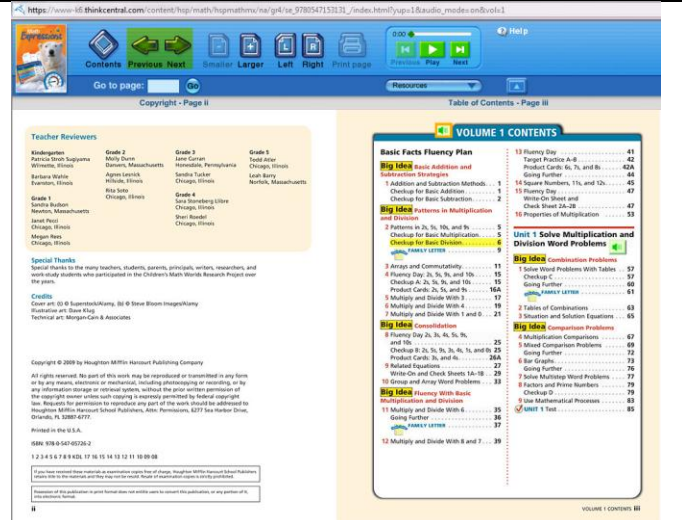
https://www-k6.thinkcentral.com/content/hsp/math/hspmathmx/na/gr4/se_9780547153131_/index.html?yups1&audio_mode=on&vol=1

Contents Previous Next Smaller Larger Left Right Print page

0:00

Previous Play Next

Help

Go to page: Go

Resources

Copyright - Page ii

Table of Contents - Page iii

Teacher Reviewers

Kindergarten
Patricia Stroh Sugiyama
Wilmette, Illinois

Barbara Wahle
Evanston, Illinois

Grade 1
Sandra Budson
Newton, Massachusetts

Janet Pecci
Chicago, Illinois

Megan Rees
Chicago, Illinois

Grade 2
Molly Dunn
Danvers, Massachusetts

Agnes Lesnick
Hillside, Illinois

Rita Soto
Chicago, Illinois

Grade 3
Jane Curran
Honesdale, Pennsylvania

Sandra Tucker
Chicago, Illinois

Grade 4
Sara Stoneberg Llibre
Chicago, Illinois

Sheri Roedel
Chicago, Illinois

Grade 5
Todd Atler
Chicago, Illinois

Leah Barry
Norfolk, Massachusetts

Special Thanks
Special thanks to the many teachers, students, parents, principals, writers, researchers, and work-study students who participated in the Children's Math Worlds Research Project over the years.

Credits
Cover art: (t) © SuperStock/Alamy, (b) © Steve Bloom Images/Alamy
Illustrative art: Dave Klug
Technical art: Morgan-Cain & Associates

Copyright © 2009 by Houghton Mifflin Harcourt Publishing Company

All rights reserved. No part of this work may be reproduced or transmitted in any form or by any means, electronic or mechanical, including photocopying or recording, or by any information storage or retrieval system, without the prior written permission of the copyright owner unless such copying is expressly permitted by federal copyright law. Requests for permission to reproduce any part of the work should be addressed to Houghton Mifflin Harcourt School Publishers, Attn: Permissions, 6277 Sea Harbor Drive, Orlando, FL 32887-6777.

Printed in the U.S.A.

ISBN: 978-0-547-05726-2

1 2 3 4 5 6 7 8 9 KDL 17 16 15 14 13 12 11 10 09 08

If you have received these materials as examination copies free of charge, Houghton Mifflin Harcourt School Publishers retains title to the materials and they may not be resold. Resale of examination copies is strictly prohibited.

Possession of this publication in print format does not entitle users to convert this publication, or any portion of it, into electronic format.

ii

VOLUME 1 CONTENTS

Basic Facts Fluency Plan

Big Idea Basic Addition and Subtraction Strategies
1 Addition and Subtraction Methods . . . 1
Checkup for Basic Addition . . . 1
Checkup for Basic Subtraction . . . 2

Big Idea Patterns in Multiplication and Division
2 Patterns in 2s, 5s, 10s, and 9s . . . 5
Checkup for Basic Multiplication . . . 5
Checkup for Basic Division . . . 6
FAMILY LETTER . . . 9
3 Arrays and Commutativity . . . 11
4 Fluency Day: 2s, 5s, 9s, and 10s . . . 15
Checkup A: 2s, 5s, 9s, and 10s . . . 15
Product Cards: 2s, 5s, and 9s . . . 16A
5 Multiply and Divide With 3 . . . 17
6 Multiply and Divide With 4 . . . 19
7 Multiply and Divide With 1 and 0 . . . 21

Big Idea Consolidation
8 Fluency Day 2s, 3s, 4s, 5s, 9s, and 10s . . . 25
Checkup B: 2s, 5s, 9s, 3s, 4s, 1s, and 0s . . . 25
Product Cards: 3s, and 4s . . . 26A
9 Related Equations . . . 27
Write-On and Check Sheets 1A–1B . . . 29
10 Group and Array Word Problems . . . 33

Big Idea Fluency With Basic Multiplication and Division
11 Multiply and Divide With 6 . . . 35
Going Further . . . 36
FAMILY LETTER . . . 37
12 Multiply and Divide With 8 and 7 . . . 39

13 Fluency Day . . . 41
Target Practice A–B . . . 42
Product Cards: 6s, 7s, and 8s . . . 42A
Going Further . . . 44
14 Square Numbers, 11s, and 12s . . . 45
15 Fluency Day . . . 47
Write-On Sheet and Check Sheet 2A–2B . . . 47
16 Properties of Multiplication . . . 53

Unit 1 Solve Multiplication and Division Word Problems

Big Idea Combination Problems
1 Solve Word Problems With Tables . . . 57
Checkup C . . . 57
Going Further . . . 60
FAMILY LETTER . . . 61
2 Tables of Combinations . . . 63
3 Situation and Solution Equations . . . 65

Big Idea Comparison Problems
4 Multiplication Comparisons . . . 67
5 Mixed Comparison Problems . . . 69
Going Further . . . 72
6 Bar Graphs . . . 73
Going Further . . . 76
7 Solve Multistep Word Problems . . . 77
8 Factors and Prime Numbers . . . 79
Checkup D . . . 79
9 Use Mathematical Processes . . . 83
Unit 1 Test . . . 85

VOLUME 1 CONTENTS iii